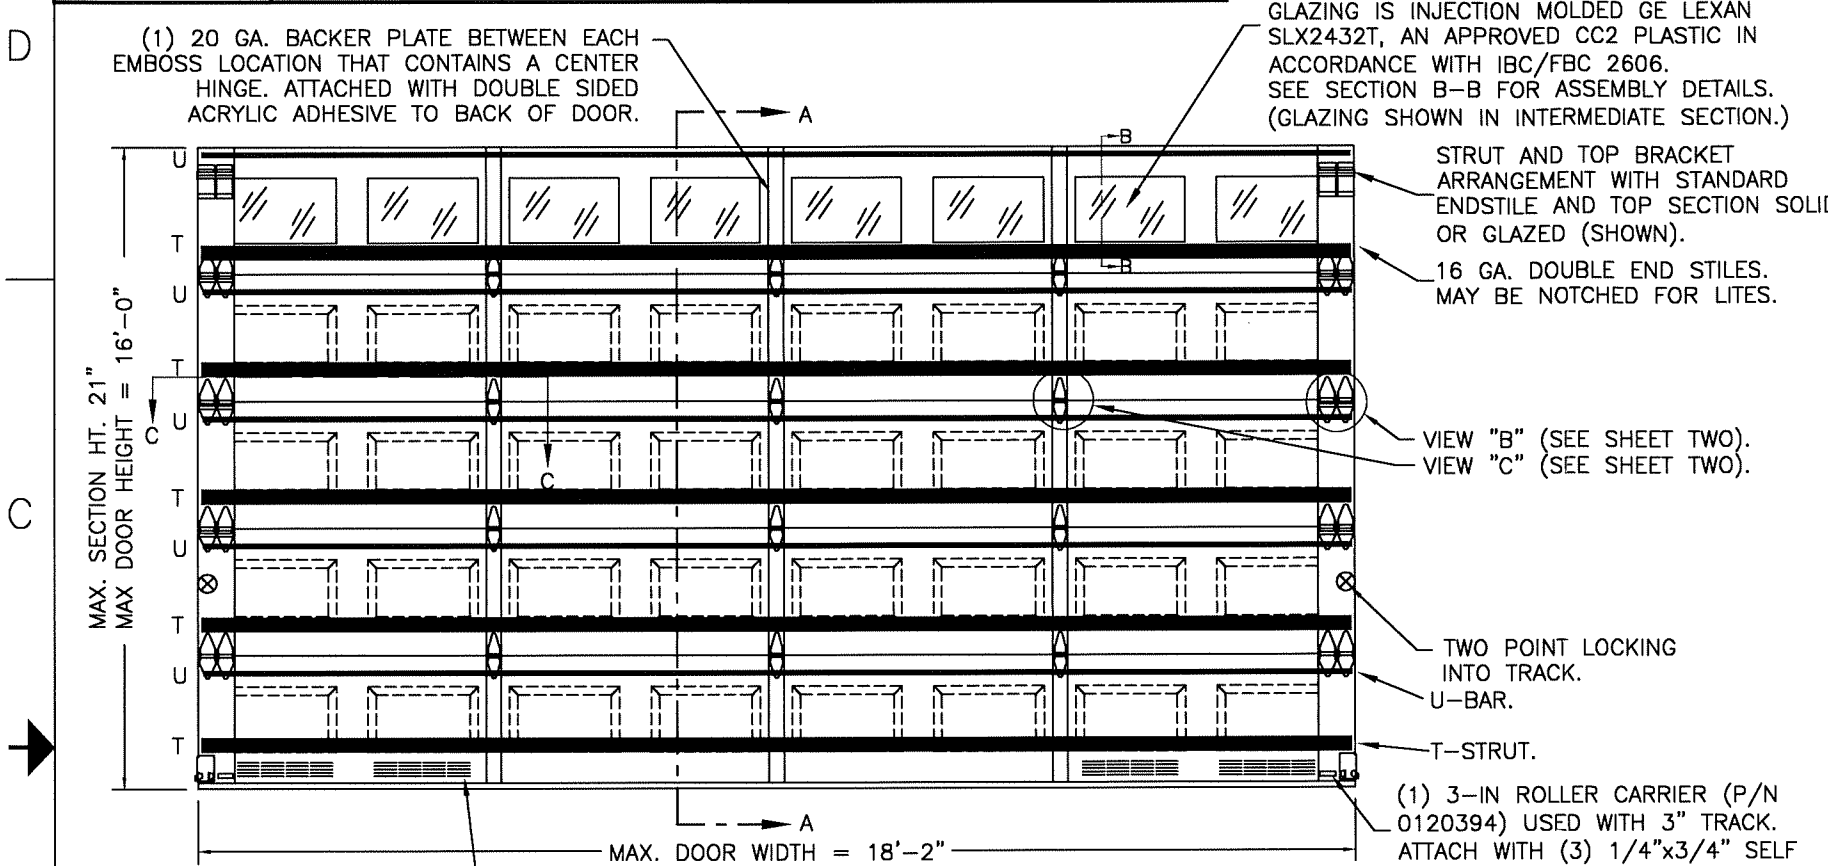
D

(1) 20 GA. BACKER PLATE BETWEEN EACH EMBOSS LOCATION THAT CONTAINS A CENTER HINGE. ATTACHED WITH DOUBLE SIDED ACRYLIC ADHESIVE TO BACK OF DOOR.

GLAZING IS INJECTION MOLDED GE LEXAN SLX2432T, AN APPROVED CC2 PLASTIC IN ACCORDANCE WITH IBC/FBC 2606. SEE SECTION B-B FOR ASSEMBLY DETAILS. (GLAZING SHOWN IN INTERMEDIATE SECTION.)

A

B

B

STRUT AND TOP BRACKET ARRANGEMENT WITH STANDARD ENDSTILE AND TOP SECTION SOLI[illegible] OR GLAZED (SHOWN).

16 GA. DOUBLE END STILES. MAY BE NOTCHED FOR LITES.

U
T
U
T
C
U
T
U
T
U
T

C

MAX. SECTION HT. 21"
MAX DOOR HEIGHT = 16'-0"

VIEW "B" (SEE SHEET TWO).
VIEW "C" (SEE SHEET TWO).

C

TWO POINT LOCKING INTO TRACK.

U-BAR.

T-STRUT.

A

(1) 3-IN ROLLER CARRIER (P/N 0120394) USED WITH 3" TRACK. ATTACH WITH (3) 1/4"x3/4" SELF

MAX. DOOR WIDTH = 18'-2"